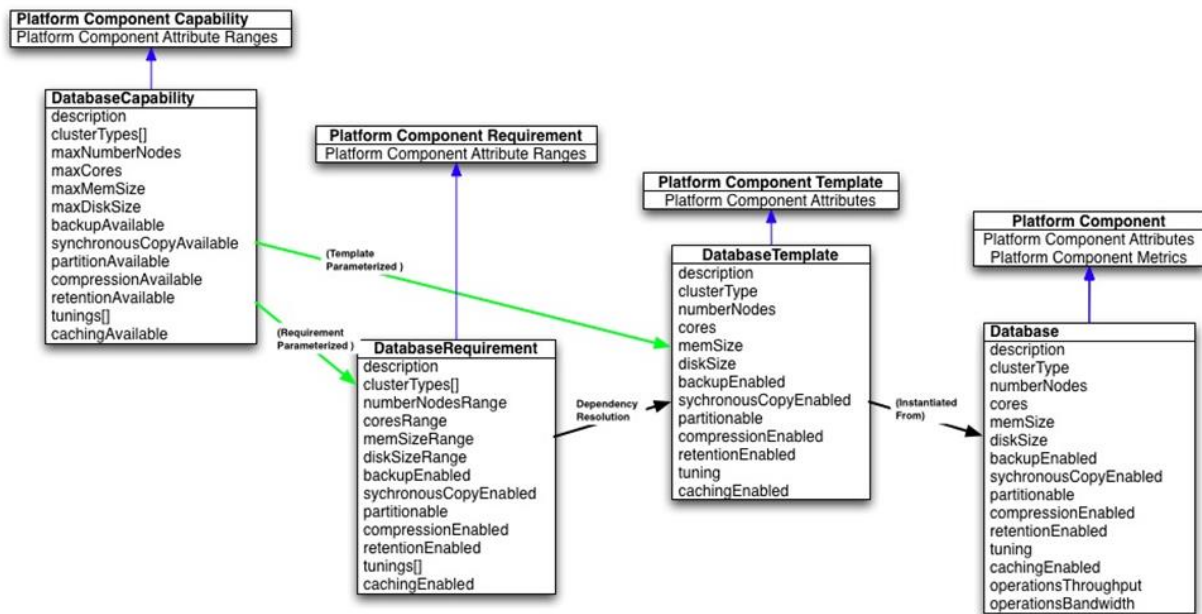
Platform Component Capability
Platform Component Attribute Ranges

DatabaseCapability
description
clusterTypes[]
maxNumberNodes
maxCores
maxMemSize
maxDiskSize
backupAvailable
synchronousCopyAvailable
partitionAvailable
compressionAvailable
retentionAvailable
tunings[]
cachingAvailable

Platform Component Requirement
Platform Component Attribute Ranges

(Template Parameterized )

(Requirement Parameterized )

DatabaseRequirement
description
clusterTypes[]
numberNodesRange
coresRange
memSizeRange
diskSizeRange
backupEnabled
sychronousCopyEnabled
partitionable
compressionEnabled
retentionEnabled
tunings[]
cachingEnabled

Dependency Resolution

Platform Component Template
Platform Component Attributes

DatabaseTemplate
description
clusterType
numberNodes
cores
memSize
diskSize
backupEnabled
sychronousCopyEnabled
partitionable
compressionEnabled
retentionEnabled
tuning
cachingEnabled

(Instantiated From)

Platform Component
Platform Component Attributes
Platform Component Metrics

Database
description
clusterType
numberNodes
cores
memSize
diskSize
backupEnabled
sychronousCopyEnabled
partitionable
compressionEnabled
retentionEnabled
tuning
cachingEnabled
operationsThroughput
operationsBandwidth